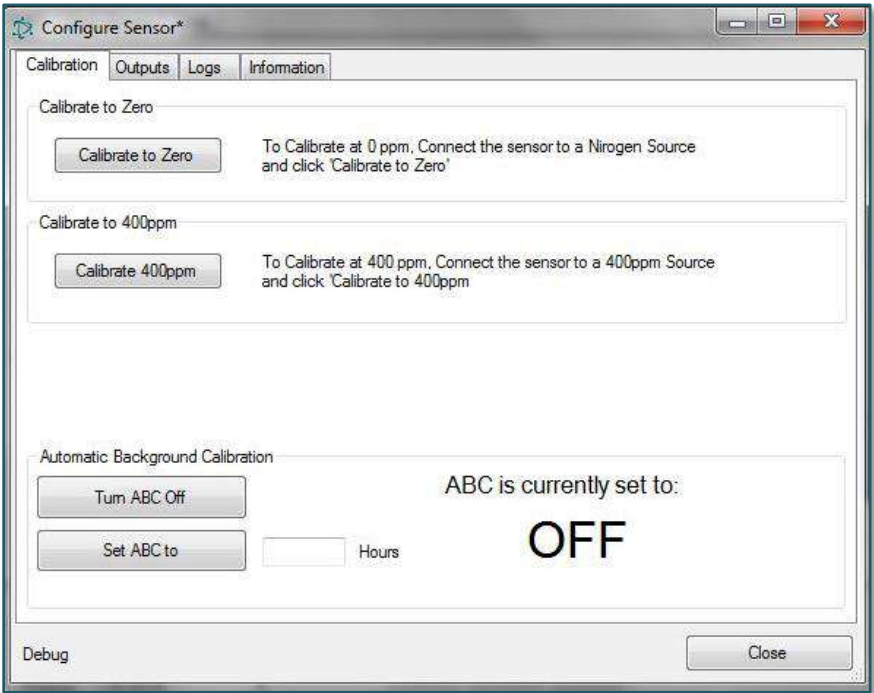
Configure Sensor*

Calibration Outputs Logs Information

Calibrate to Zero

Calibrate to Zero

To Calibrate at 0 ppm, Connect the sensor to a Nirogen Source and click 'Calibrate to Zero'

Calibrate to 400ppm

Calibrate 400ppm

To Calibrate at 400 ppm, Connect the sensor to a 400ppm Source and click 'Calibrate to 400ppm

Automatic Background Calibration

Turn ABC Off

Set ABC to

Hours

ABC is currently set to:

OFF

Debug

Close